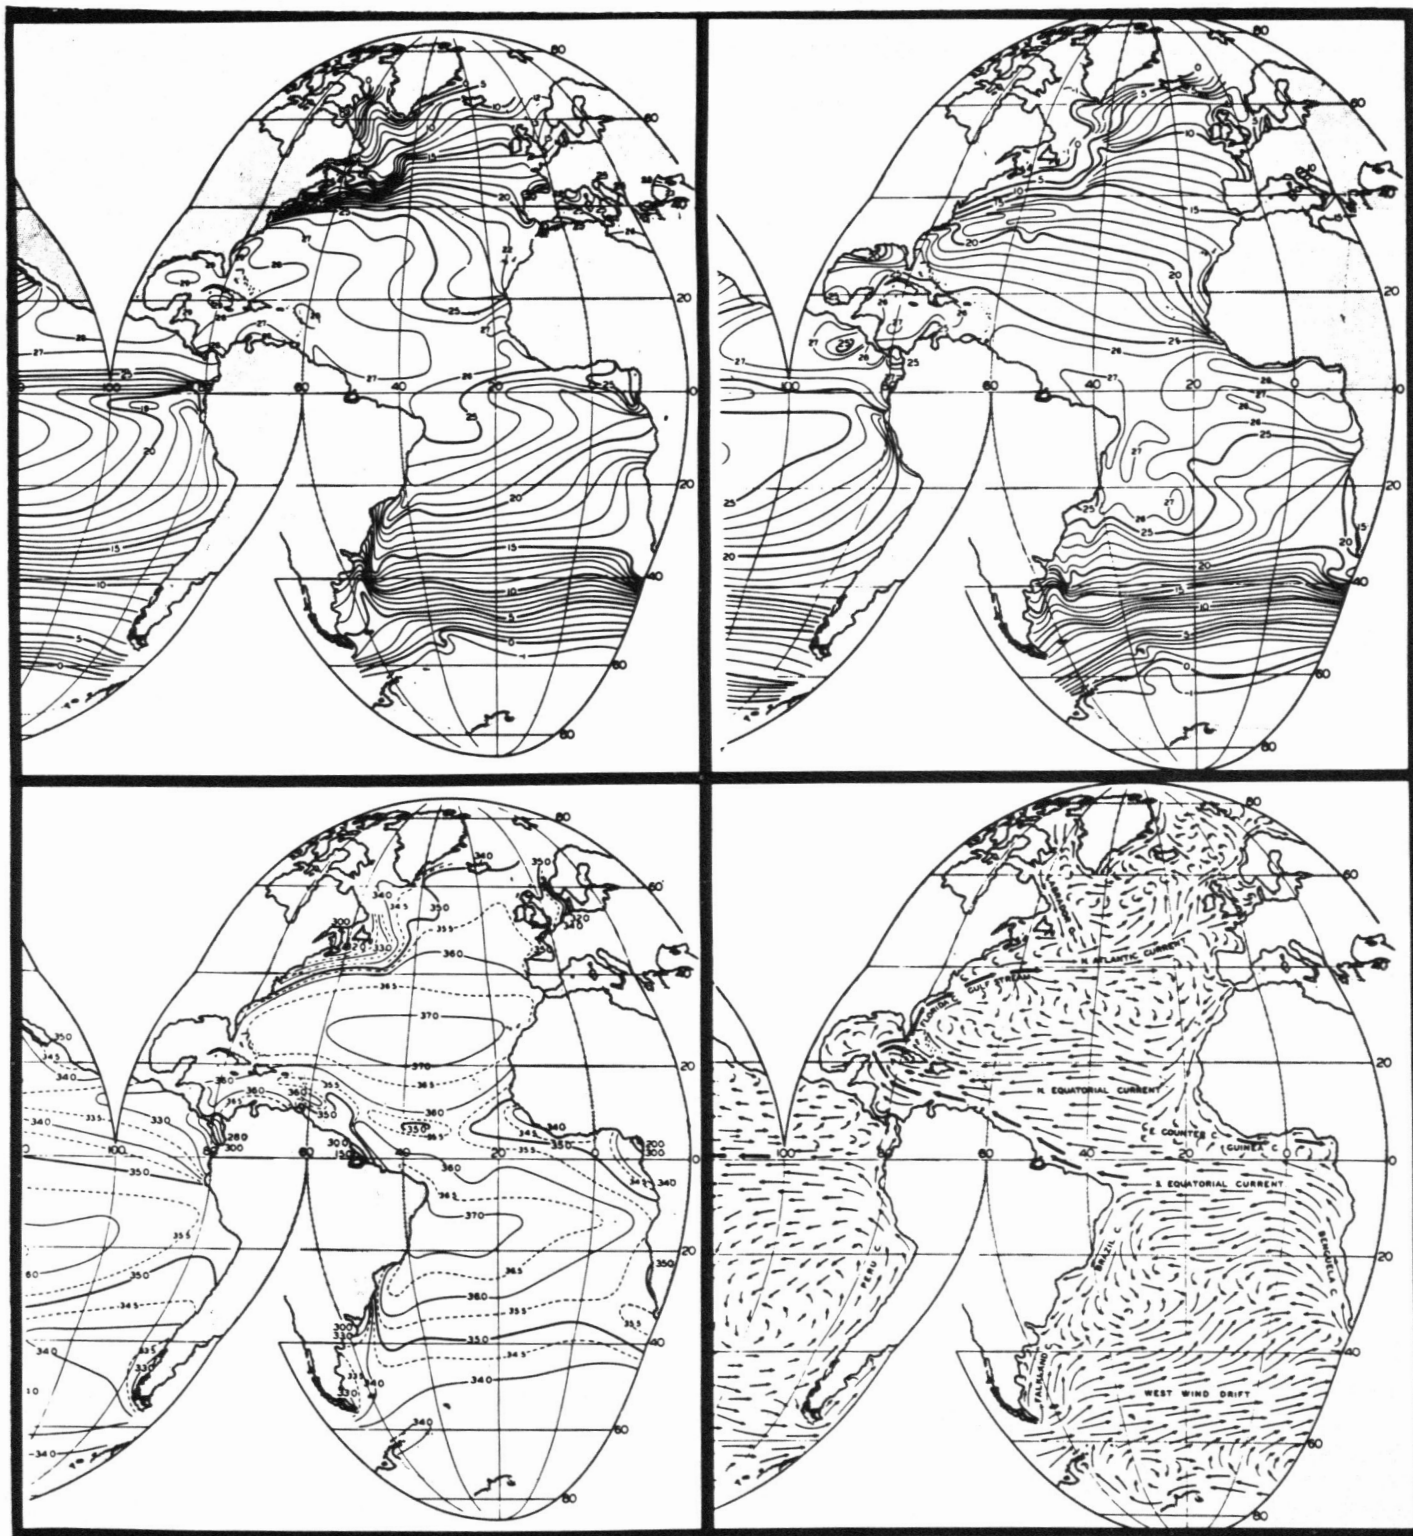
80
60
0
5
10
15
20
25
27
28
25
26
27
28
27
25
27
40
20
26
25
20
15
10
5
0
20
15
10
5
0
100
80
60
40
20
0
20
20
40
60
80

80
60
0
5
10
15
20
25
26
27
28
29
25
26
27
28
20
25
26
27
25
20
15
10
5
0
25
20
100
80
60
40
20
0
20
20
15
40
60
80

80
60
340
350
345
350
355
300
320
330
340
360
365
370
370
365
360
355
350
345
340
335
330
350
300
280
300
150
360
365
370
365
360
355
350
345
340
355
350
345
340
335
330
300
330
335
340
330
340
-340
350
340
200
300
20
0
20
40
60
80
100
80
60
40
20
0
10

80
60
LABRADOR C.
N. ATLANTIC CURRENT
FLORIDA C.
GULF STREAM
N. EQUATORIAL CURRENT
E. COUNTER C.
GUINEA C.
S. EQUATORIAL CURRENT
PERU C.
BRAZIL C.
BENGUELA C.
FALKLAND C.
WEST WIND DRIFT
100
80
60
40
20
0
20
20
40
60
80